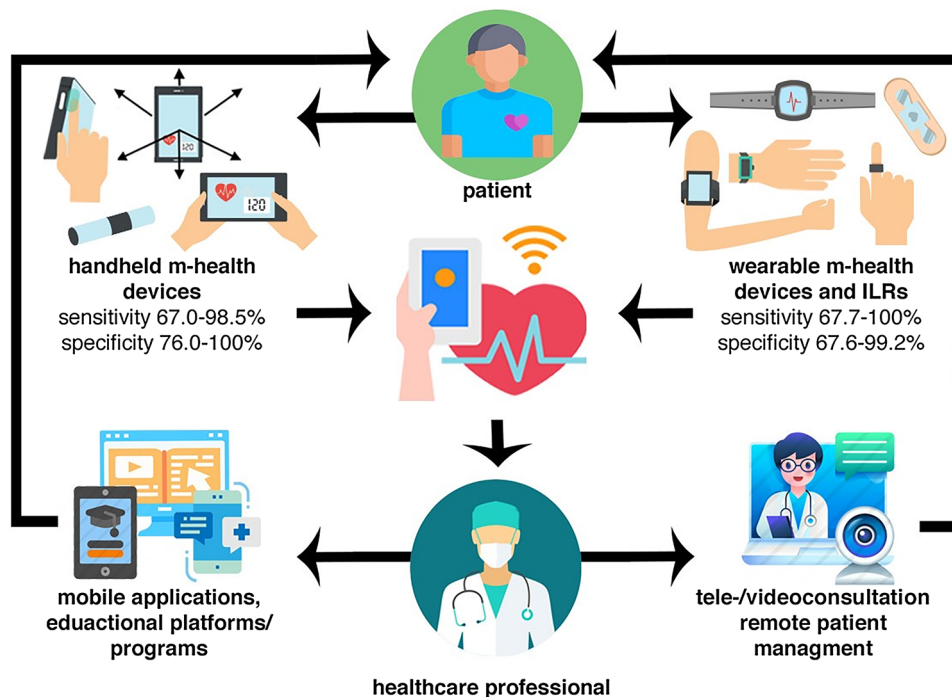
patient

120

120

handheld m-health devices
sensitivity 67.0-98.5%
specificity 76.0-100%

wearable m-health devices and ILRs
sensitivity 67.7-100%
specificity 67.6-99.2%

mobile applications, eduactional platforms/ programs

tele-/videoconsultation remote patient managment

healthcare professional